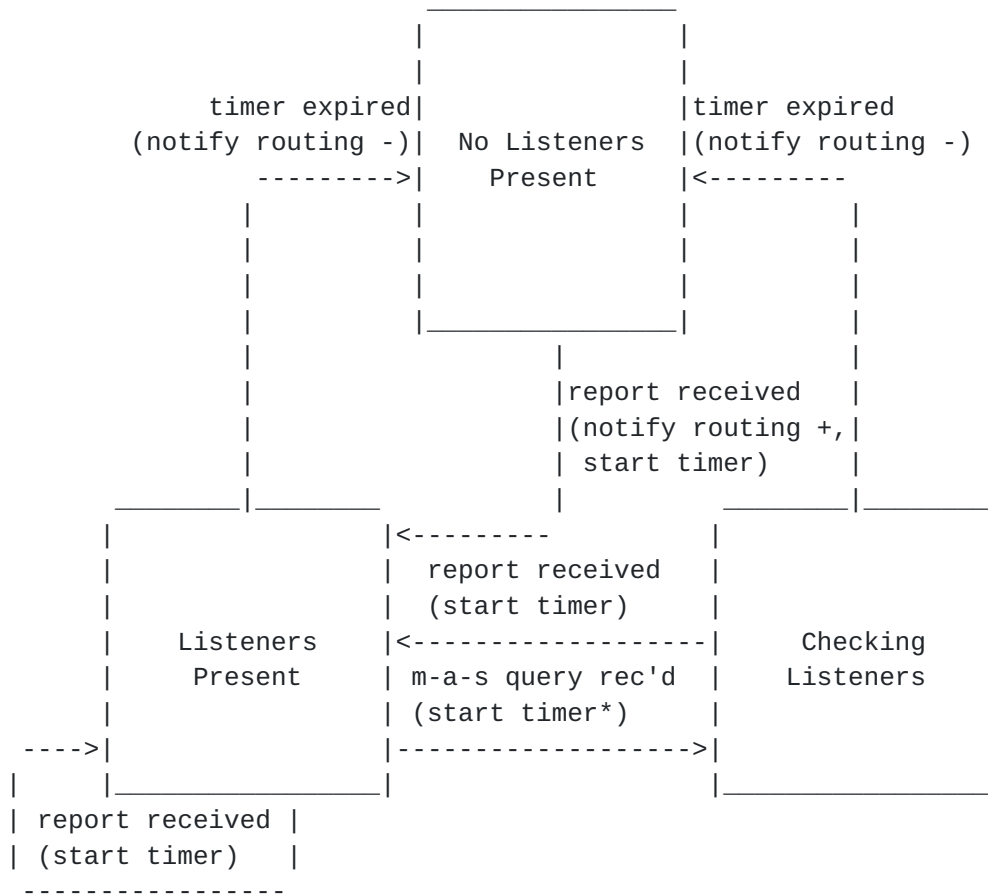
timer expired
(notify routing -)

No Listeners
Present

timer expired
(notify routing -)

report received
(notify routing +,
start timer)

report received
(start timer)

Listeners
Present

m-a-s query rec'd
(start timer*)

Checking
Listeners

report received
(start timer)